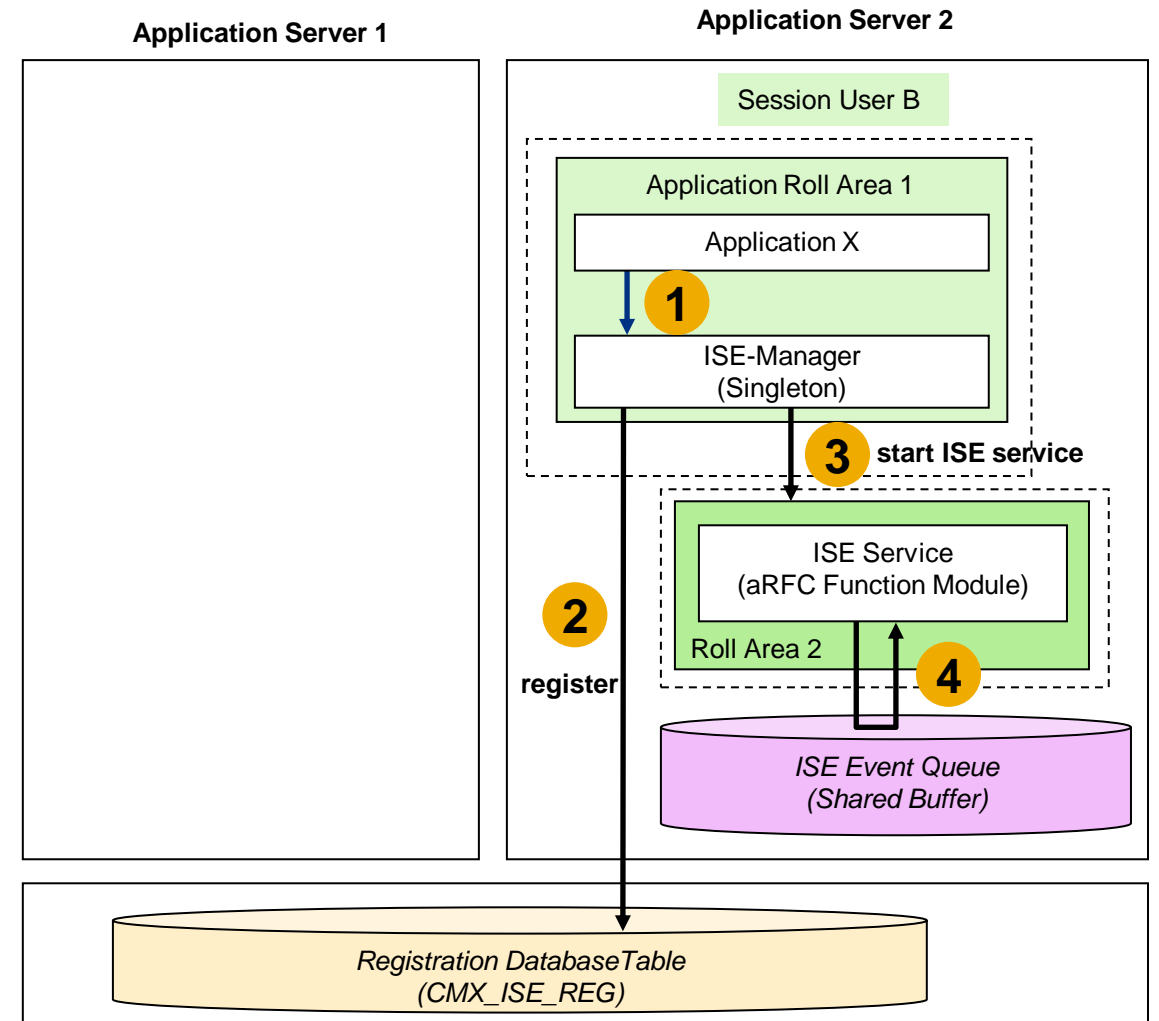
Application Server 1

Application Server 2

Session User B

Application Roll Area 1

Application X

1

ISE-Manager
(Singleton)

3 start ISE service

ISE Service
(aRFC Function Module)

2

Roll Area 2

4

register

ISE Event Queue
(Shared Buffer)

Registration DatabaseTable
(CMX_ISE_REG)